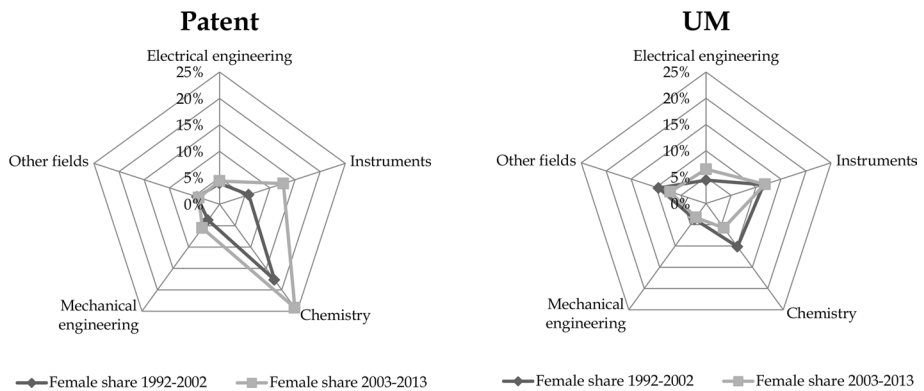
Patent

Electrical engineering
25%
20%
15%
10%
5%
0%
Instruments
Chemistry
Mechanical engineering
Other fields

Female share 1992-2002
Female share 2003-2013

UM

Electrical engineering
25%
20%
15%
10%
5%
0%
Instruments
Chemistry
Mechanical engineering
Other fields

Female share 1992-2002
Female share 2003-2013